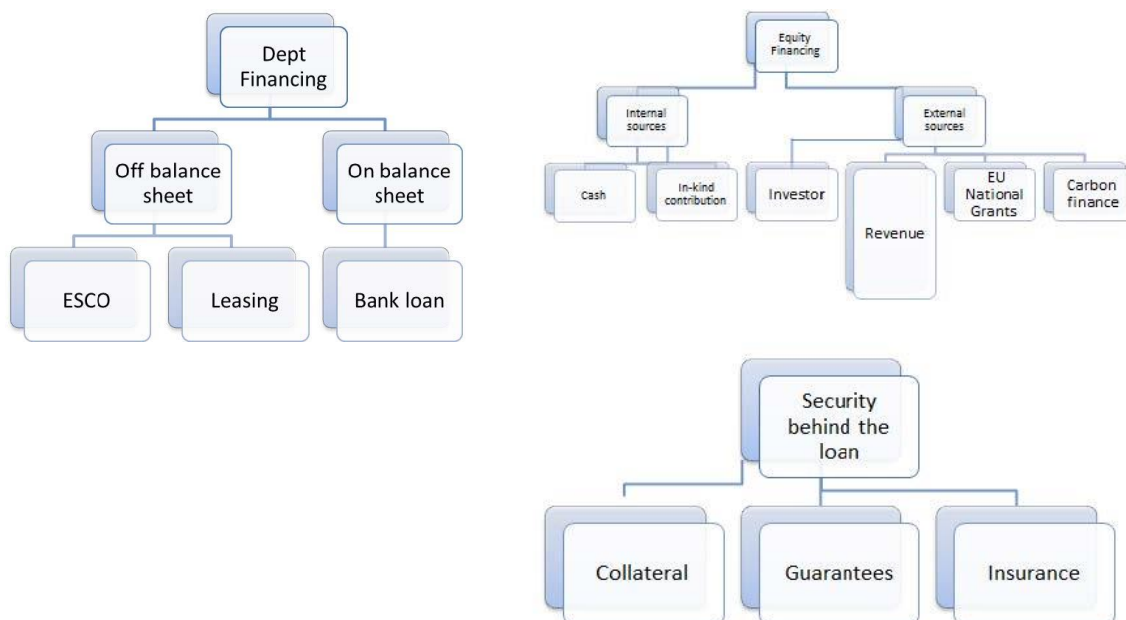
Dept Financing

Off balance sheet

On balance sheet

ESCO

Leasing

Bank loan

Equity Financing

Internal sources

External sources

Cash

In-kind contribution

Investor

Revenue

EU National Grants

Carbon finance

Security behind the loan

Collateral

Guarantees

Insurance